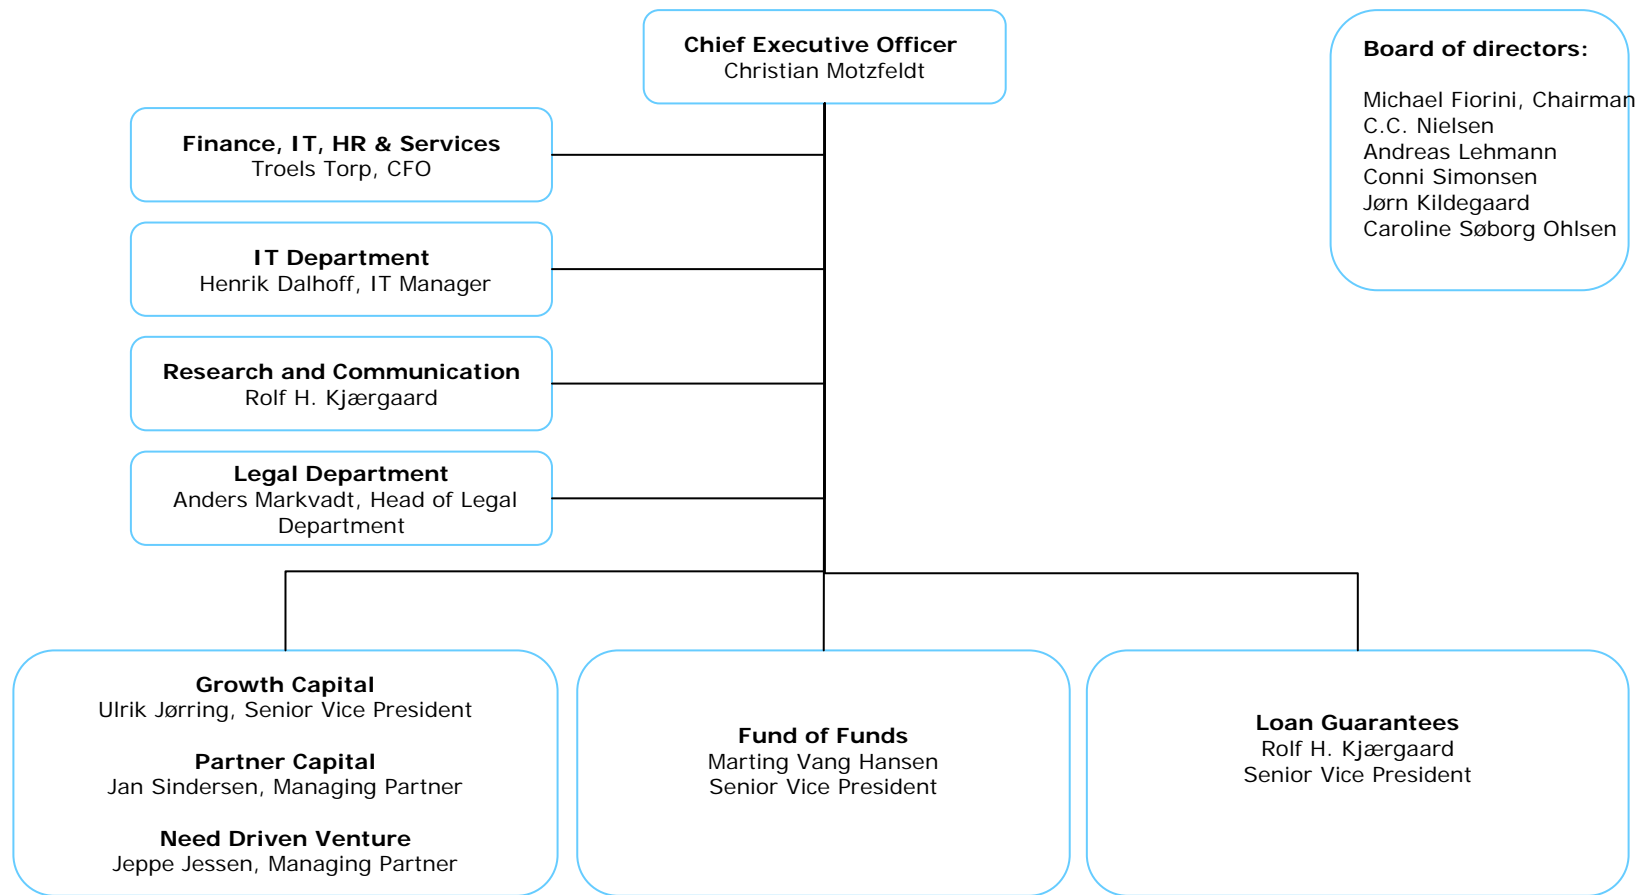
**Chief Executive Officer**
Christian Motzfeldt

**Board of directors:**

Michael Fiorini, Chairman
C.C. Nielsen
Andreas Lehmann
Conni Simonsen
Jørn Kildegaard
Caroline Søborg Ohlsen

**Finance, IT, HR & Services**
Troels Torp, CFO

**IT Department**
Henrik Dalhoff, IT Manager

**Research and Communication**
Rolf H. Kjærgaard

**Legal Department**
Anders Markvadt, Head of Legal Department

**Growth Capital**
Ulrik Jørring, Senior Vice President

**Partner Capital**
Jan Sindersen, Managing Partner

**Need Driven Venture**
Jeppe Jessen, Managing Partner

**Fund of Funds**
Marting Vang Hansen
Senior Vice President

**Loan Guarantees**
Rolf H. Kjærgaard
Senior Vice President